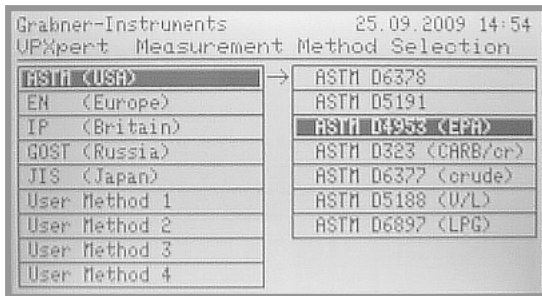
Grabner-Instruments 25.09.2009 14:54
VPXpert Measurement Method Selection

ASTM (USA)
EN (Europe)
IP (Britain)
GOST (Russia)
JIS (Japan)
User Method 1
User Method 2
User Method 3
User Method 4

→

ASTM D6378
ASTM D5191
ASTM D4953 (EPA)
ASTM D323 (CARB/cr)
ASTM D6377 (crude)
ASTM D5188 (V/L)
ASTM D6897 (LPG)